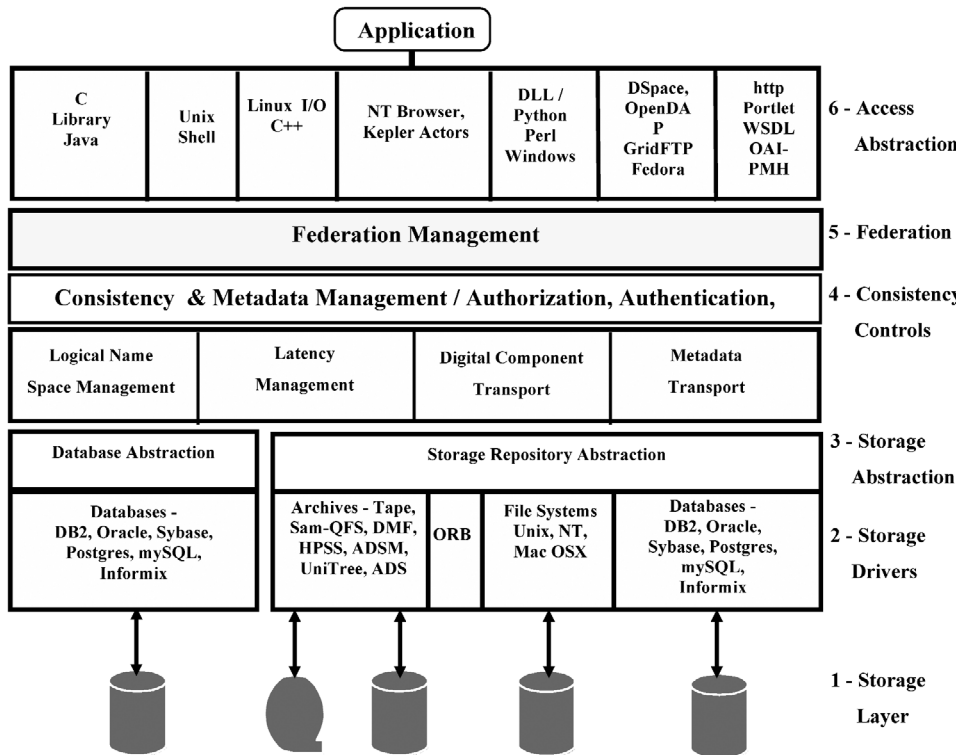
Application

C
Library
Java

Unix
Shell

Linux I/O
C++

NT Browser,
Kepler Actors

DLL /
Python
Perl
Windows

DSpace,
OpenDA
P
GridFTP
Fedora

http
Portlet
WSDL
OAI-
PMH

6 - Access
Abstraction

Federation Management

5 - Federation

Consistency & Metadata Management / Authorization, Authentication,

4 - Consistency
Controls

Logical Name
Space Management

Latency
Management

Digital Component
Transport

Metadata
Transport

Database Abstraction

Storage Repository Abstraction

3 - Storage
Abstraction

Databases -
DB2, Oracle, Sybase,
Postgres, mySQL,
Informix

Archives - Tape,
Sam-QFS, DMF,
HPSS, ADSM,
UniTree, ADS

ORB

File Systems
Unix, NT,
Mac OSX

Databases -
DB2, Oracle,
Sybase, Postgres,
mySQL,
Informix

2 - Storage
Drivers

1 - Storage
Layer